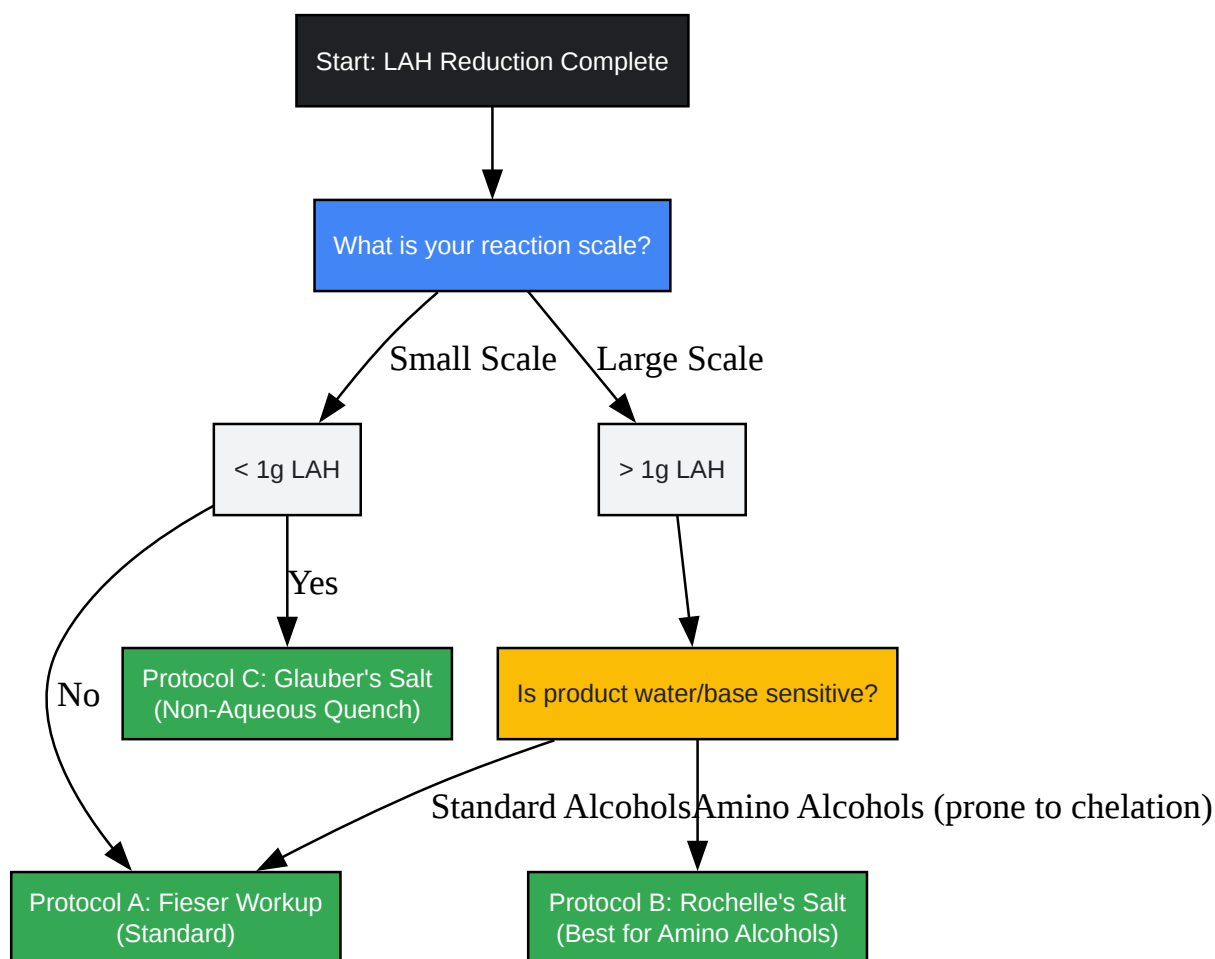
Start: LAH Reduction Complete

What is your reaction scale?

Small Scale

Large Scale

< 1g LAH

> 1g LAH

Yes

No

Protocol C: Glauber's Salt (Non-Aqueous Quench)

Is product water/base sensitive?

Standard AlcoholsAmino Alcohols (prone to chelation)

Protocol A: Fieser Workup (Standard)

Protocol B: Rochelle's Salt (Best for Amino Alcohols)